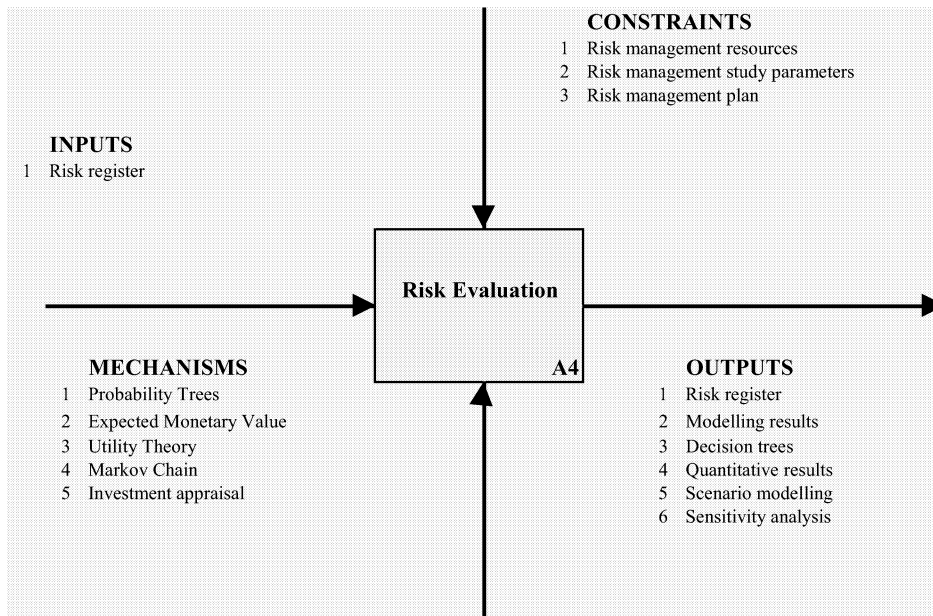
CONSTRAINTS
1 Risk management resources
2 Risk management study parameters
3 Risk management plan

INPUTS
1 Risk register

Risk Evaluation

A4

MECHANISMS
1 Probability Trees
2 Expected Monetary Value
3 Utility Theory
4 Markov Chain
5 Investment appraisal

OUTPUTS
1 Risk register
2 Modelling results
3 Decision trees
4 Quantitative results
5 Scenario modelling
6 Sensitivity analysis